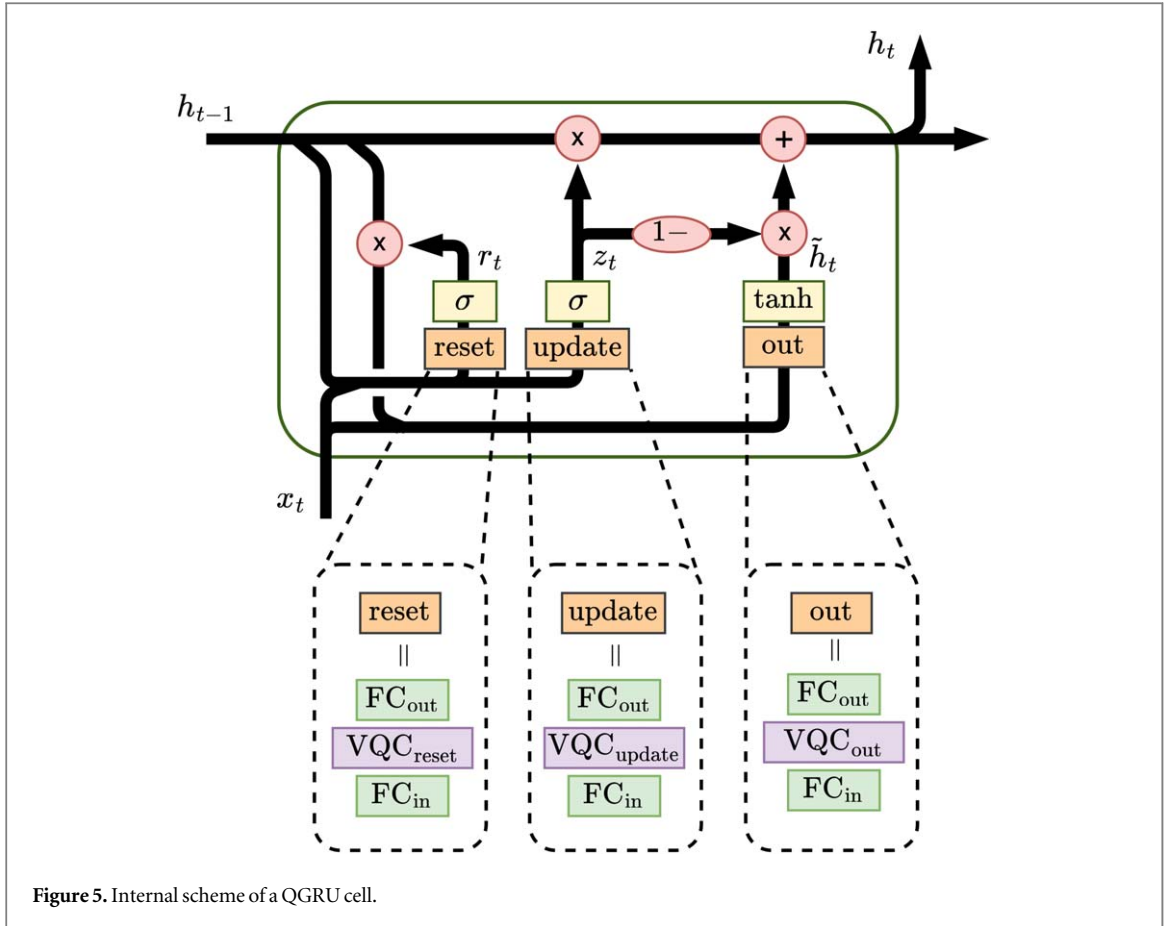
$h_t$

$h_{t-1}$

x

+

x

$r_t$

$z_t$

1−

x

$\tilde{h}_t$

$\sigma$

$\sigma$

tanh

reset

update

out

$x_t$

reset

||

$FC_{out}$

$VQC_{reset}$

$FC_{in}$

update

||

$FC_{out}$

$VQC_{update}$

$FC_{in}$

out

||

$FC_{out}$

$VQC_{out}$

$FC_{in}$

**Figure 5.** Internal scheme of a QGRU cell.